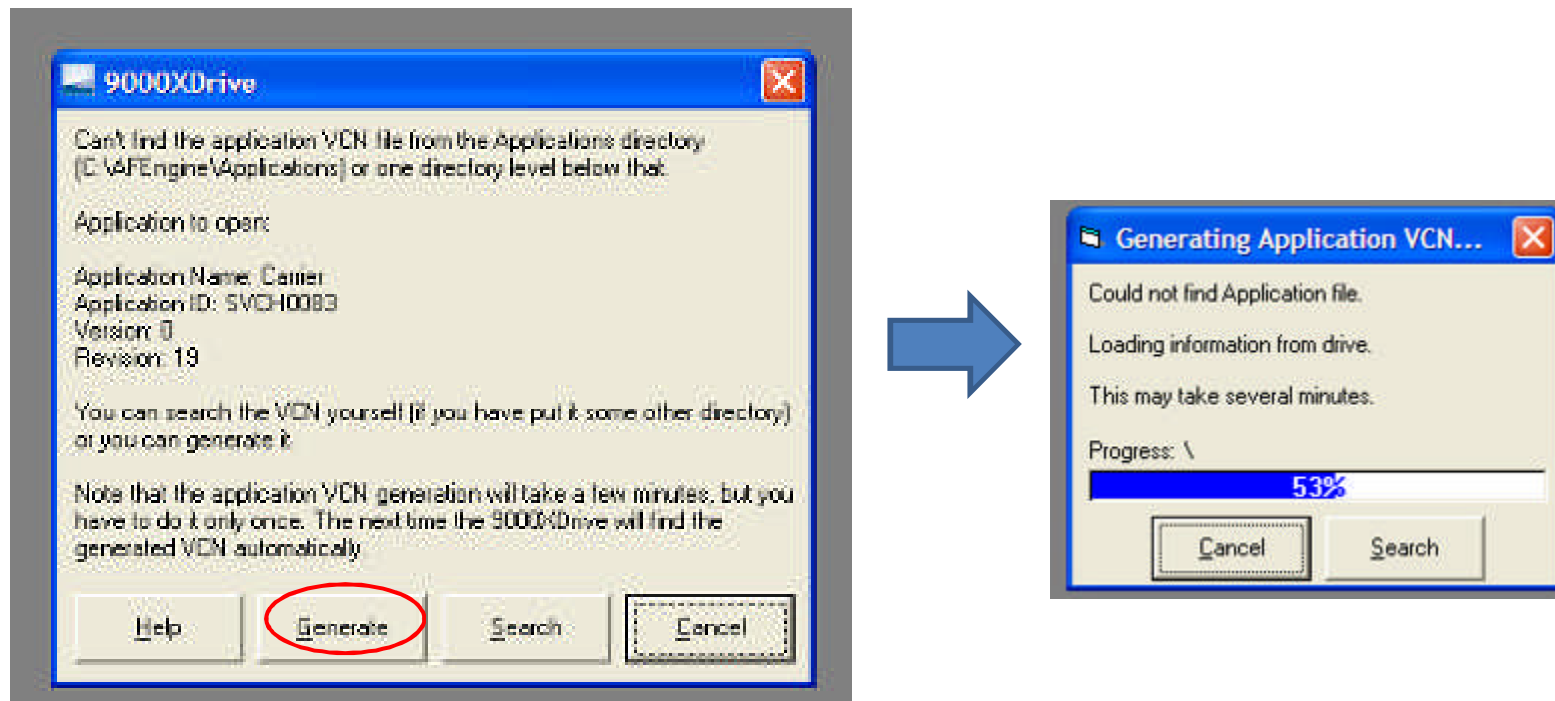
9000XDrive

Can't find the application VCN file from the Applications directory (C:\AFEngine\Applications) or one directory level below that.

Application to open:

Application Name: Carrier
Application ID: SVCH0083
Version: 0
Revision: 19

You can search the VCN yourself (if you have put it some other directory) or you can generate it.

Note that the application VCN generation will take a few minutes, but you have to do it only once. The next time the 9000XDrive will find the generated VCN automatically.

Help Generate Search Cancel

Generating Application VCN...

Could not find Application file.

Loading information from drive.

This may take several minutes.

Progress: \

53%

Cancel Search